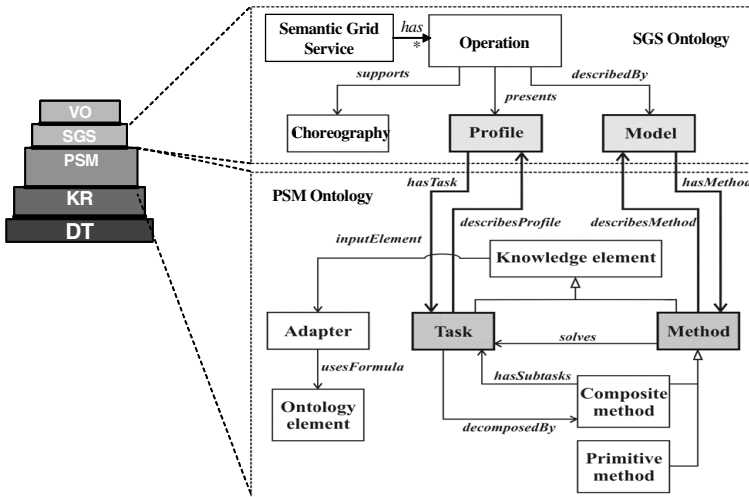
VO
SGS
PSM
KR
DT

Semantic Grid Service
has
*
Operation
SGS Ontology
supports
presents
describedBy
Choreography
Profile
Model

PSM Ontology
hasTask
describesProfile
describesMethod
hasMethod
inputElement
Knowledge element
Adapter
Task
solves
Method
usesFormula
hasSubtasks
Ontology element
Composite method
decomposedBy
Primitive method